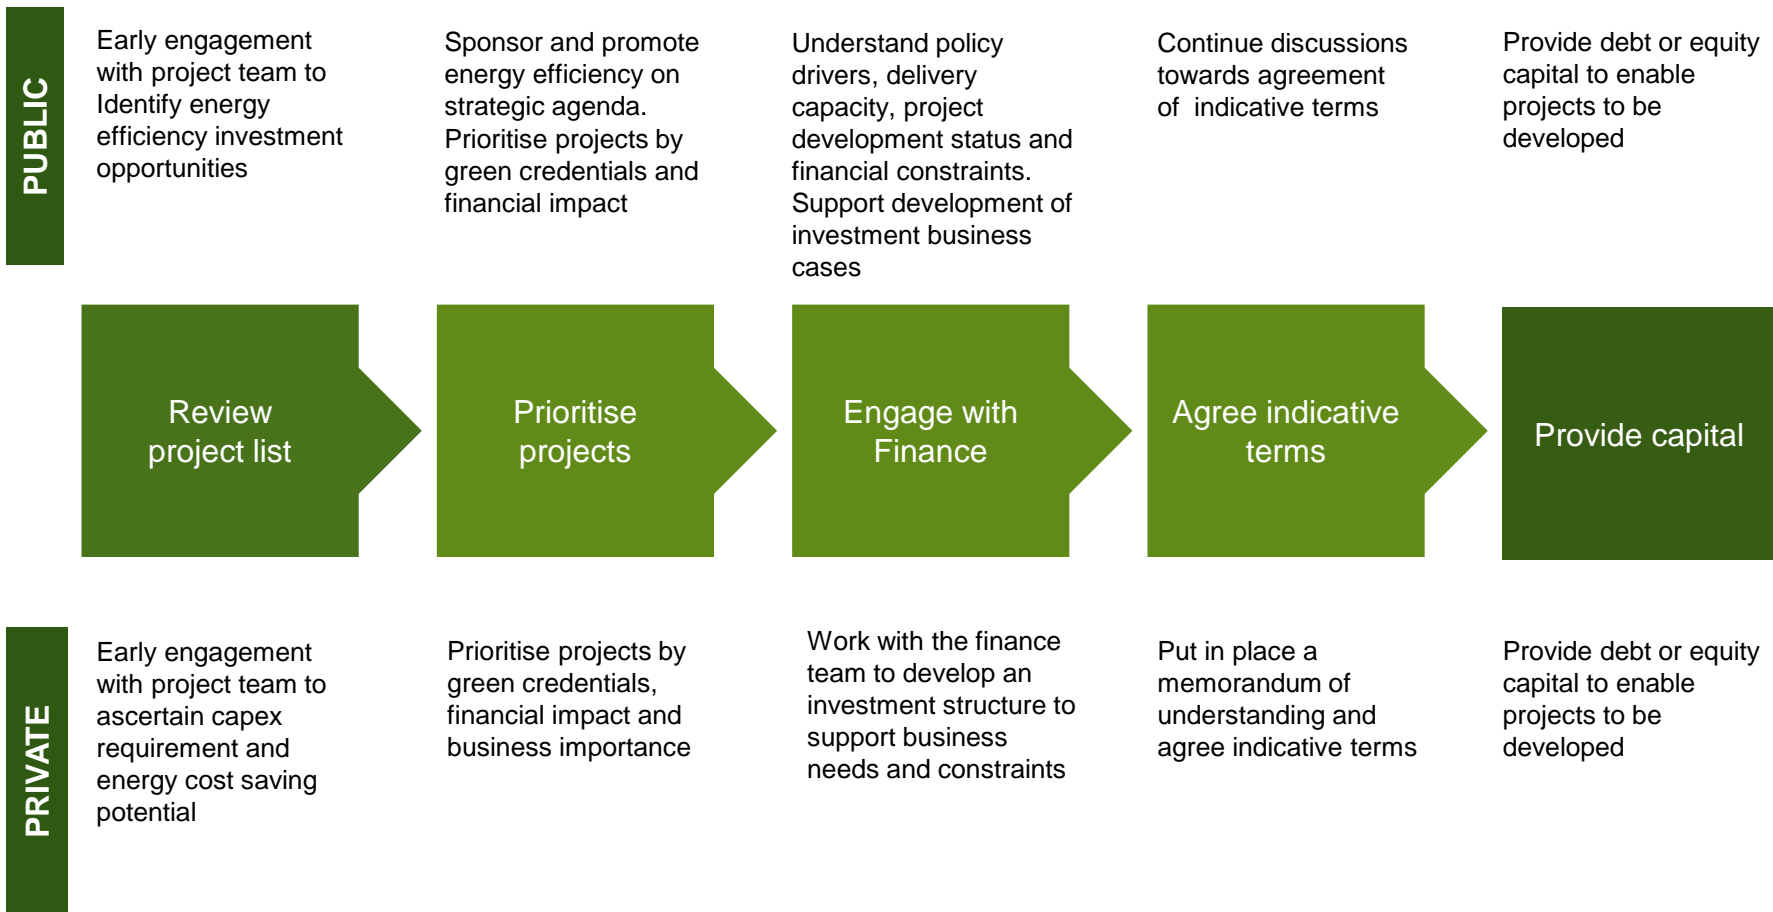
PUBLIC

Early engagement with project team to Identify energy efficiency investment opportunities

Sponsor and promote energy efficiency on strategic agenda. Prioritise projects by green credentials and financial impact

Understand policy drivers, delivery capacity, project development status and financial constraints. Support development of investment business cases

Continue discussions towards agreement of indicative terms

Provide debt or equity capital to enable projects to be developed

Review project list

Prioritise projects

Engage with Finance

Agree indicative terms

Provide capital

PRIVATE

Early engagement with project team to ascertain capex requirement and energy cost saving potential

Prioritise projects by green credentials, financial impact and business importance

Work with the finance team to develop an investment structure to support business needs and constraints

Put in place a memorandum of understanding and agree indicative terms

Provide debt or equity capital to enable projects to be developed